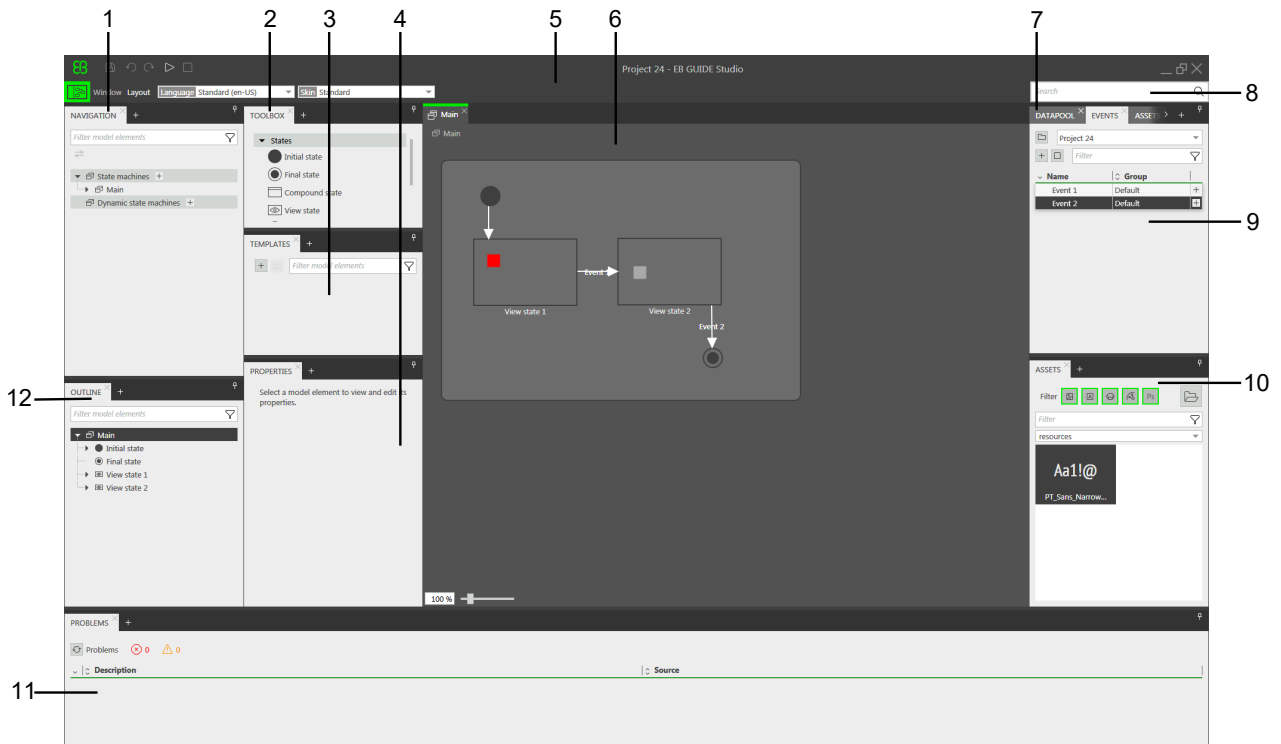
1
2
3
4
5
6
7
8
9
10
11
12

Project 24 - EB GUIDE Studio

Window Layout Language Standard (en-US) Skin Standard

Search

NAVIGATION +

Filter model elements

State machines +
Main
Dynamic state machines +

TOOLBOX +

States
Initial state
Final state
Compound state
View state

TEMPLATES +

Filter model elements

PROPERTIES +

Select a model element to view and edit its properties.

Main

Main

View state 1

Event 1

View state 2

Event 2

100 %

DATAPOOL EVENTS ASSETS +

Project 24

Filter

| Name | Group |
|---|---|
| Event 1 | Default |
| Event 2 | Default |

ASSETS +

Filter

Filter

resources

Aa1!@

PT_Sans_Narrow...

OUTLINE +

Filter model elements

Main
Initial state
Final state
View state 1
View state 2

PROBLEMS +

Problems 0 0

Description

Source